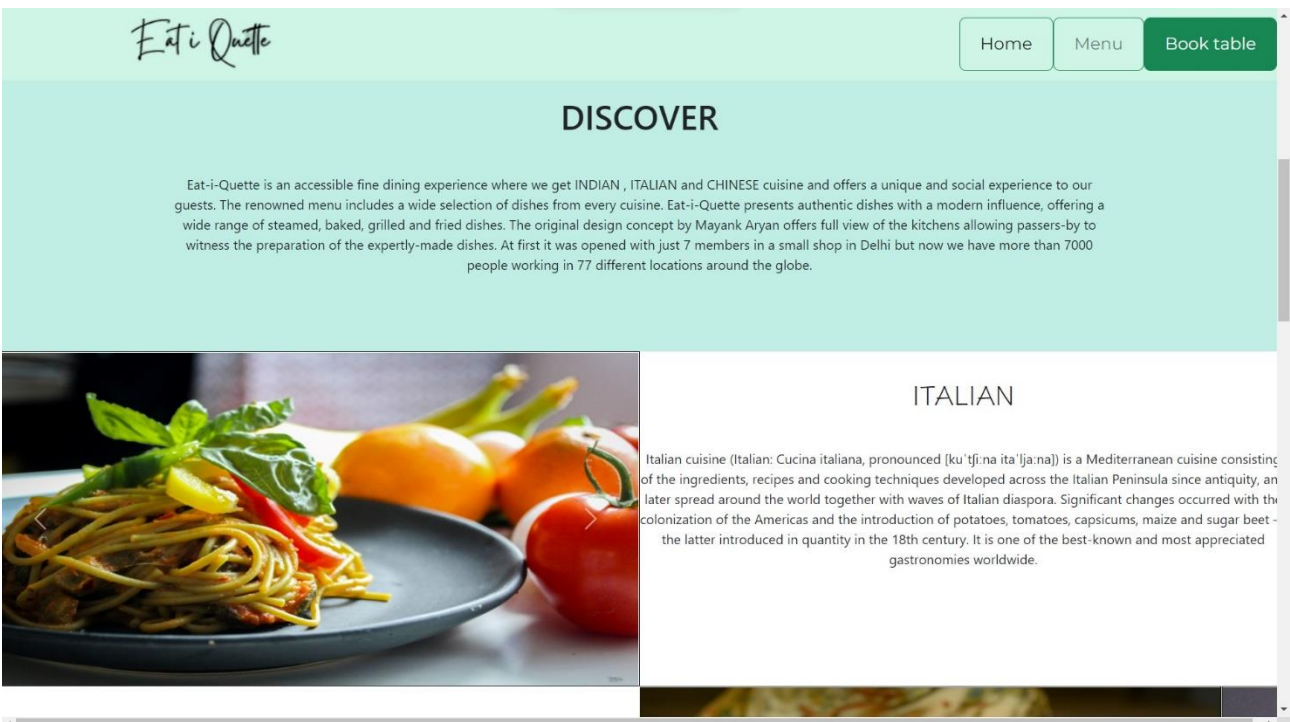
Eat i Quette

Home Menu Book table

DISCOVER

Eat-i-Quette is an accessible fine dining experience where we get INDIAN , ITALIAN and CHINESE cuisine and offers a unique and social experience to our guests. The renowned menu includes a wide selection of dishes from every cuisine. Eat-i-Quette presents authentic dishes with a modern influence, offering a wide range of steamed, baked, grilled and fried dishes. The original design concept by Mayank Aryan offers full view of the kitchens allowing passers-by to witness the preparation of the expertly-made dishes. At first it was opened with just 7 members in a small shop in Delhi but now we have more than 7000 people working in 77 different locations around the globe.

ITALIAN

Italian cuisine (Italian: Cucina italiana, pronounced [kuˈtʃiːna itaˈljaːna]) is a Mediterranean cuisine consisting of the ingredients, recipes and cooking techniques developed across the Italian Peninsula since antiquity, an later spread around the world together with waves of Italian diaspora. Significant changes occurred with th colonization of the Americas and the introduction of potatoes, tomatoes, capsicums, maize and sugar beet - the latter introduced in quantity in the 18th century. It is one of the best-known and most appreciated gastronomies worldwide.